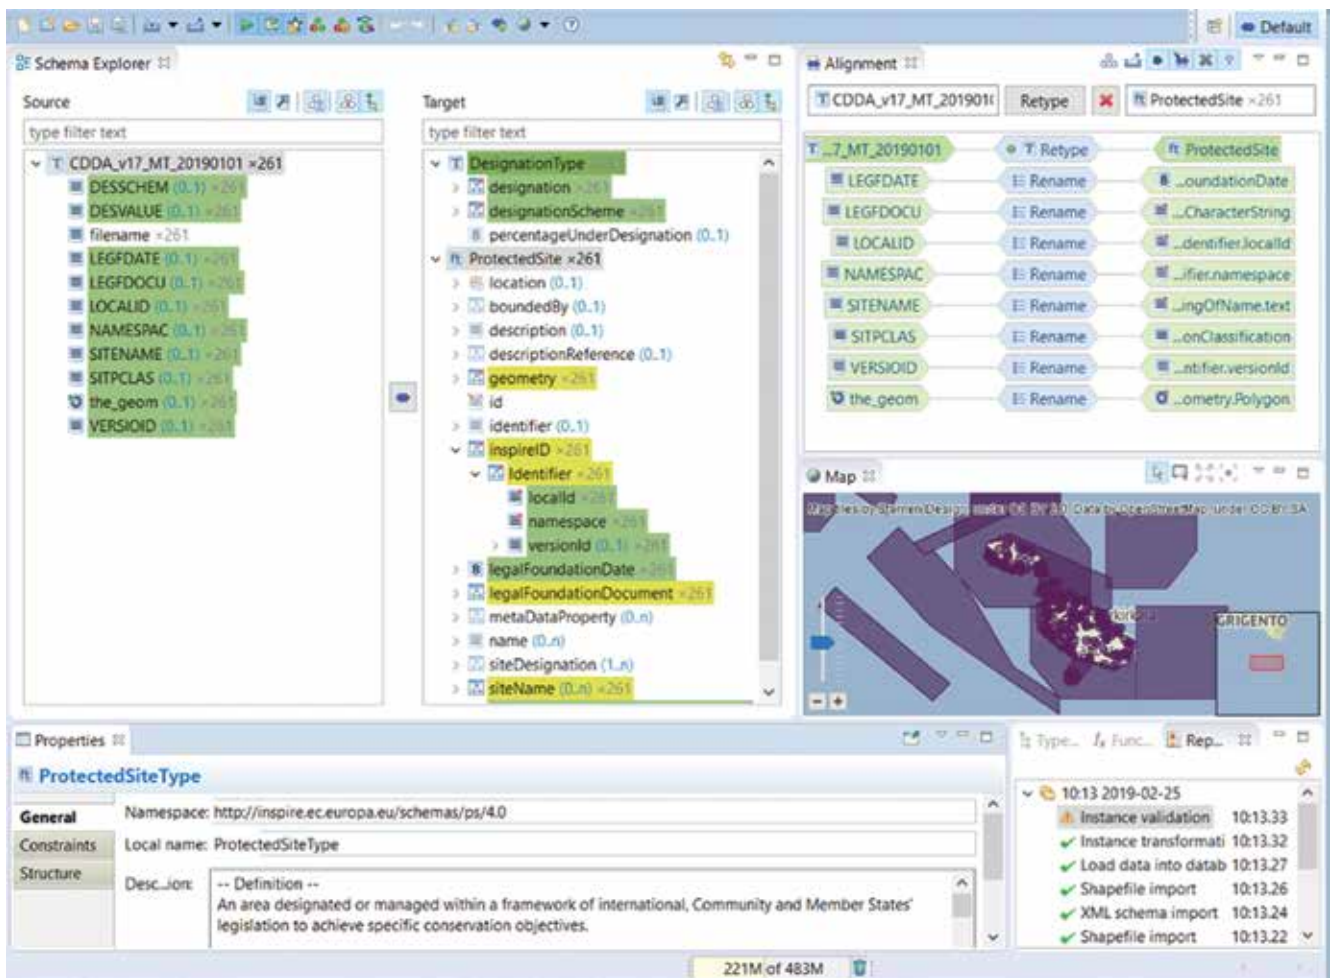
Default

Schema Explorer

Source

type filter text

CDDA_v17_MT_20190101 ×261
DESSCHEM (0..1) ×261
DESVALUE (0..1) ×261
filename ×261
LEGFDATE (0..1) ×261
LEGFDOCU (0..1) ×261
LOCALID (0..1) ×261
NAMESPAC (0..1) ×261
SITENAME (0..1) ×261
SITPCLAS (0..1) ×261
the_geom (0..1) ×261
VERSIOID (0..1) ×261

Target

type filter text

DesignationType
designation ×261
designationScheme ×261
percentageUnderDesignation (0..1)
ProtectedSite ×261
location (0..1)
boundedBy (0..1)
description (0..1)
descriptionReference (0..1)
geometry ×261
id
identifier (0..1)
inspireID ×261
Identifier ×261
localId ×261
namespace ×261
versionId (0..1) ×261
legalFoundationDate ×261
legalFoundationDocument ×261
metaDataProperty (0..n)
name (0..n)
siteDesignation (1..n)
siteName (0..n) ×261

Alignment

CDDA_v17_MT_201901( Retype ProtectedSite ×261

..7_MT_20190101 Retype ProtectedSite
LEGFDATE Rename ..oundationDate
LEGFDOCU Rename ..CharacterString
LOCALID Rename ..dentifier.localId
NAMESPAC Rename ..ifier.namespace
SITENAME Rename ..ingOfName.text
SITPCLAS Rename ..onClassification
VERSIOID Rename ..ntifier.versionId
the_geom Rename ..ometry.Polygon

Map

Map tiles by Stamen Design, under CC BY 3.0. Data by OpenStreetMap, under CC BY SA.

AGRIGENTO

Properties

ProtectedSiteType

General
Constraints
Structure

Namespace: http://inspire.ec.europa.eu/schemas/ps/4.0
Local name: ProtectedSiteType
Desc..ion: -- Definition --
An area designated or managed within a framework of international, Community and Member States' legislation to achieve specific conservation objectives.

Type... Func... Rep...

10:13 2019-02-25
Instance validation 10:13.33
Instance transformati 10:13.32
Load data into datab 10:13.27
Shapefile import 10:13.26
XML schema import 10:13.24
Shapefile import 10:13.22

221M of 483M